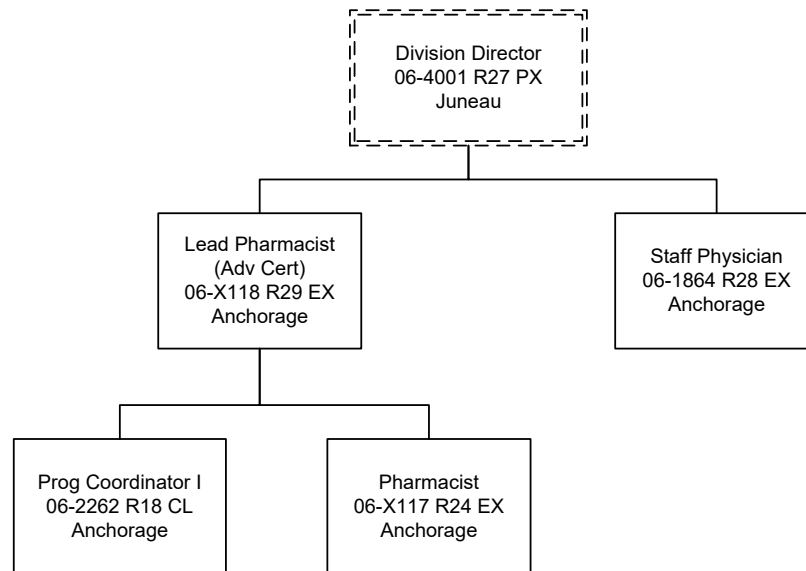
Division Director
06-4001 R27 PX
Juneau

Lead Pharmacist
(Adv Cert)
06-X118 R29 EX
Anchorage

Staff Physician
06-1864 R28 EX
Anchorage

Prog Coordinator I
06-2262 R18 CL
Anchorage

Pharmacist
06-X117 R24 EX
Anchorage